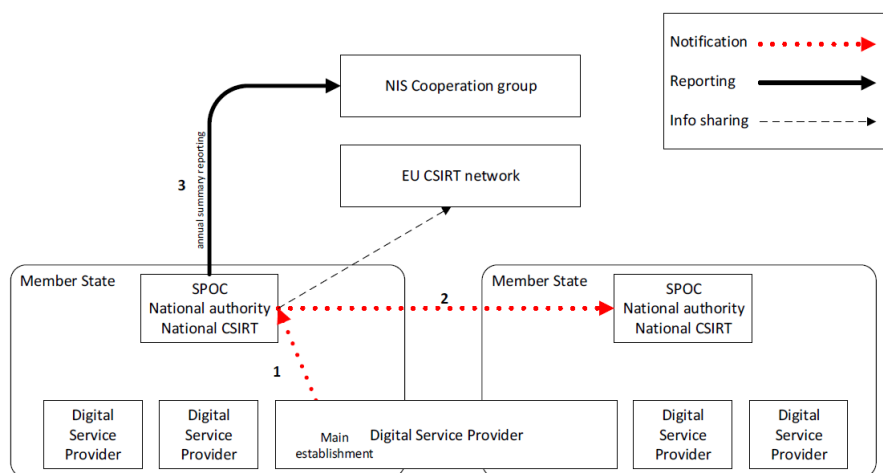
Notification

Reporting

Info sharing

NIS Cooperation group

EU CSIRT network

3

annual summary reporting

Member State

SPOC
National authority
National CSIRT

2

Member State

SPOC
National authority
National CSIRT

1

Digital Service Provider

Digital Service Provider

Main establishment

Digital Service Provider

Digital Service Provider

Digital Service Provider